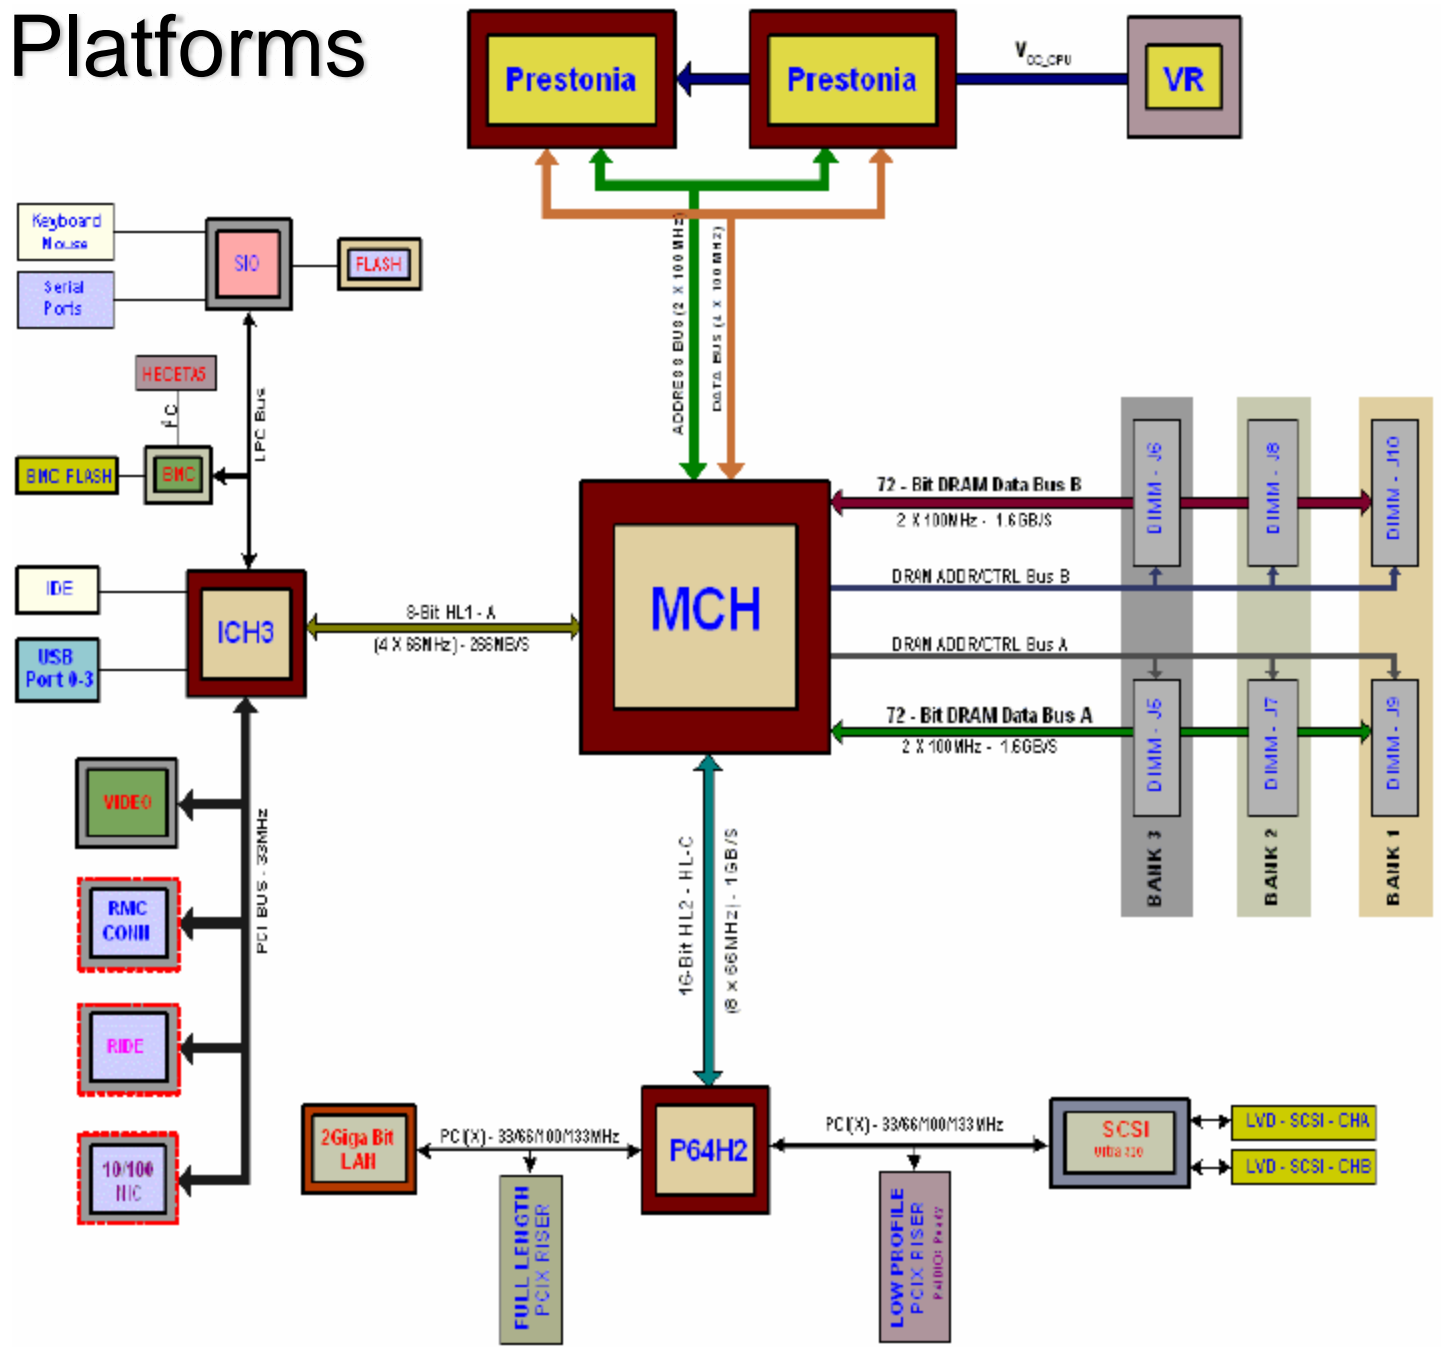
Platforms

Prestonia

Prestonia

$V_{CC\_CPU}$

VR

Keyboard Mouse

Serial Ports

SIO

FLASH

HECETA5

I²C

BMC FLASH

BMC

LPC Bus

ADDRESS BUS (2 X 100 MHz)

DATA BUS (4 X 100 MHz)

DIMM - J6

DIMM - J8

DIMM - J10

72 - Bit DRAM Data Bus B

2 X 100MHz - 1.6GB/S

DRAM ADDR/CTRL Bus B

IDE

USB Port 0-3

ICH3

8-Bit HL1 - A

(4 X 66MHz) - 266MB/S

MCH

DRAM ADDR/CTRL Bus A

72 - Bit DRAM Data Bus A

2 X 100MHz - 1.6GB/S

DIMM - J5

DIMM - J7

DIMM - J9

BANK 3

BANK 2

BANK 1

VIDEO

PCI BUS - 33MHz

RMC CONN

RIDE

10/100 NIC

16-Bit HL2 - HL-C

(8 x 66MHz) - 1GB/S

2Giga Bit LAN

PCI(X) - 33/66/100/133MHz

P64H2

PCI(X) - 33/66/100/133 MHz

SCSI
Ultra 320

LVD - SCSI - CHA

LVD - SCSI - CHB

FULL LENGTH PCIX RISER

LOW PROFILE PCIX RISER
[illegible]